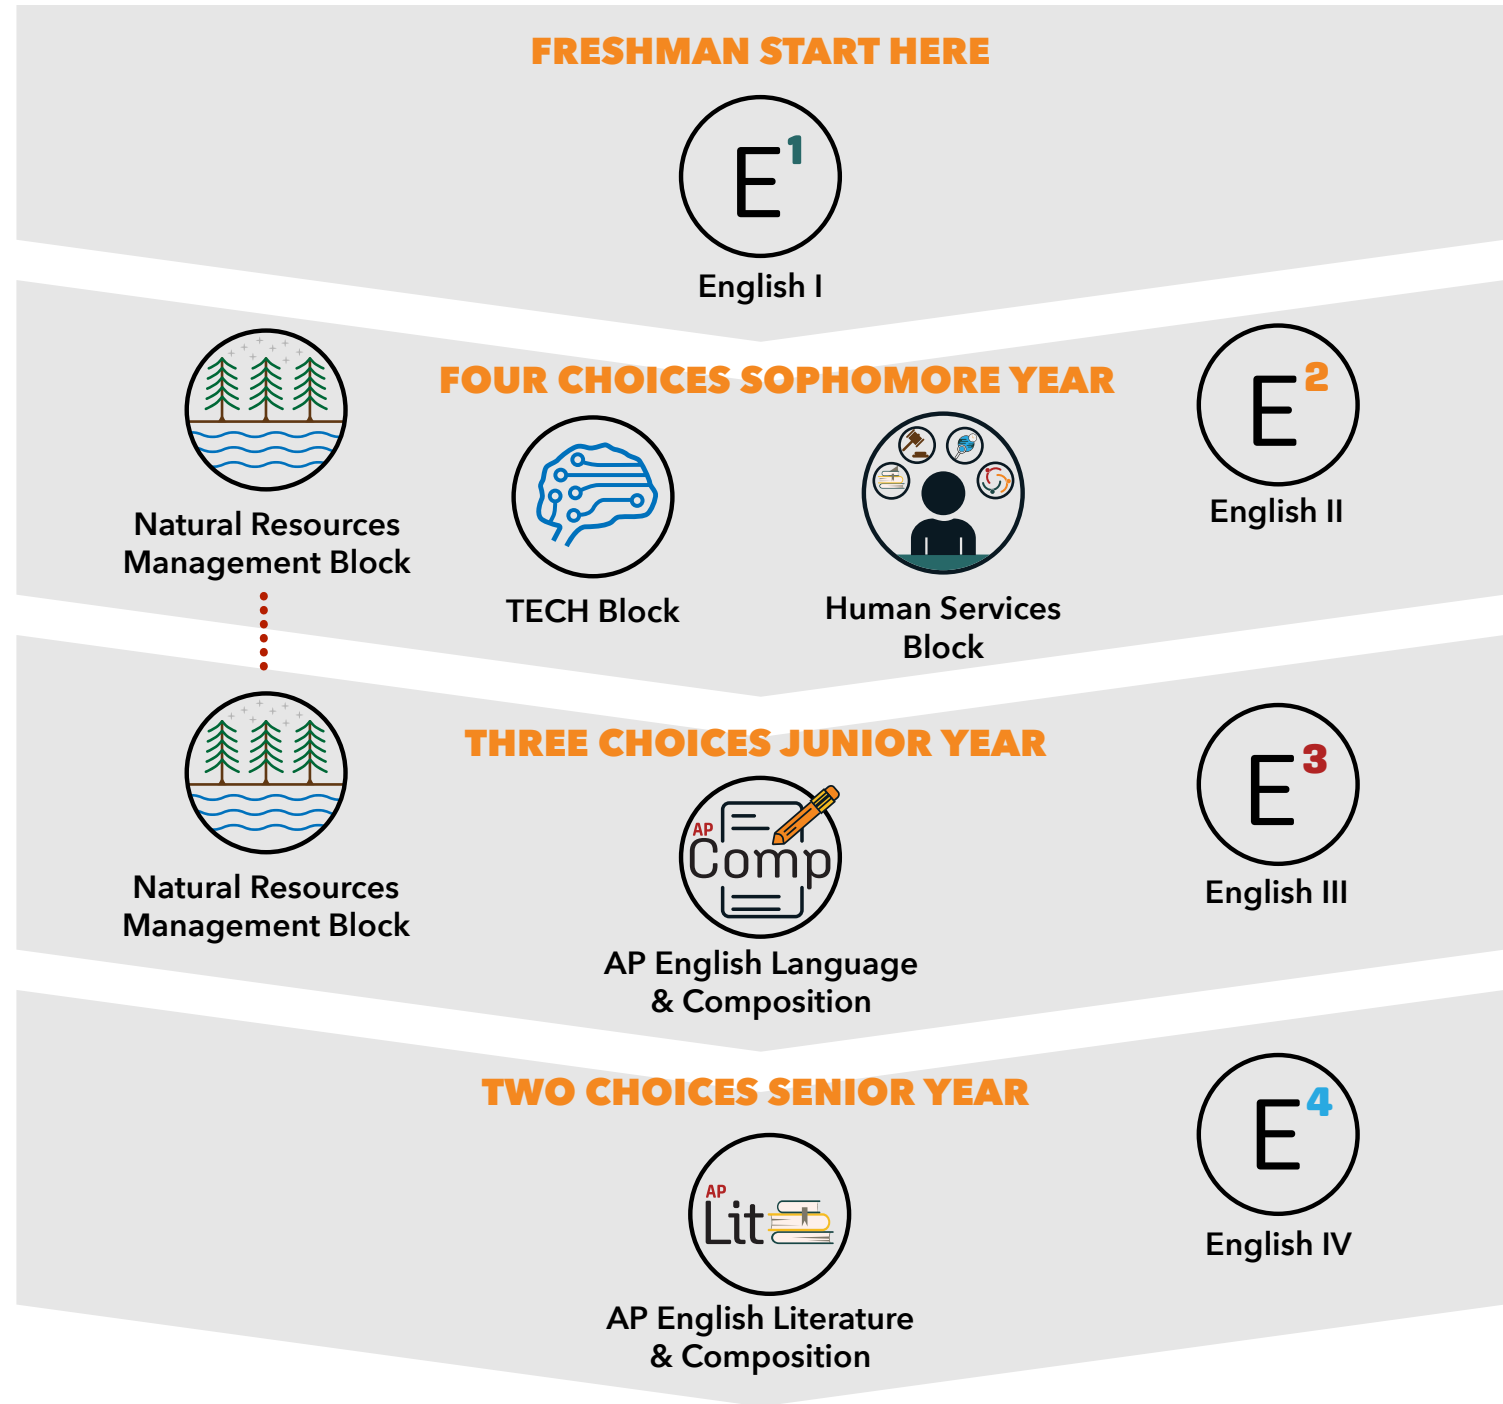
FRESHMAN START HERE

$E^1$

English I

FOUR CHOICES SOPHOMORE YEAR

Natural Resources Management Block

TECH Block

Human Services Block

$E^2$

English II

THREE CHOICES JUNIOR YEAR

Natural Resources Management Block

AP Comp

AP English Language & Composition

$E^3$

English III

TWO CHOICES SENIOR YEAR

AP Lit

AP English Literature & Composition

$E^4$

English IV